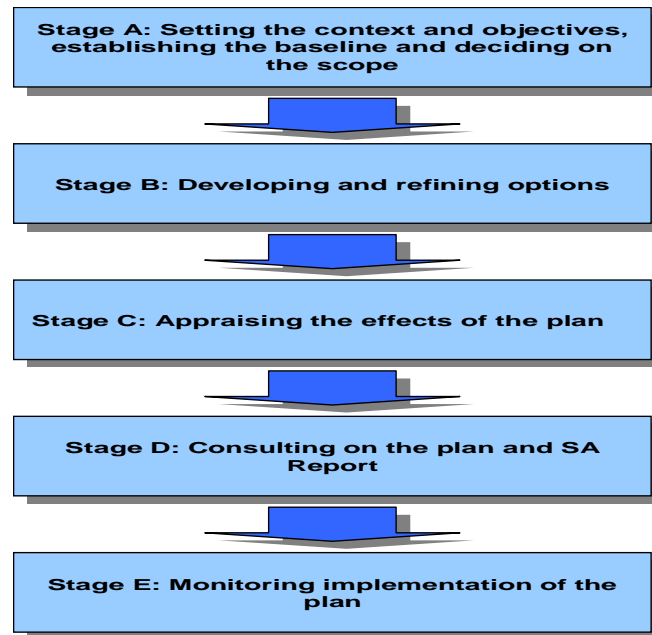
Stage A: Setting the context and objectives, establishing the baseline and deciding on the scope

Stage B: Developing and refining options

Stage C: Appraising the effects of the plan

Stage D: Consulting on the plan and SA Report

Stage E: Monitoring implementation of the plan